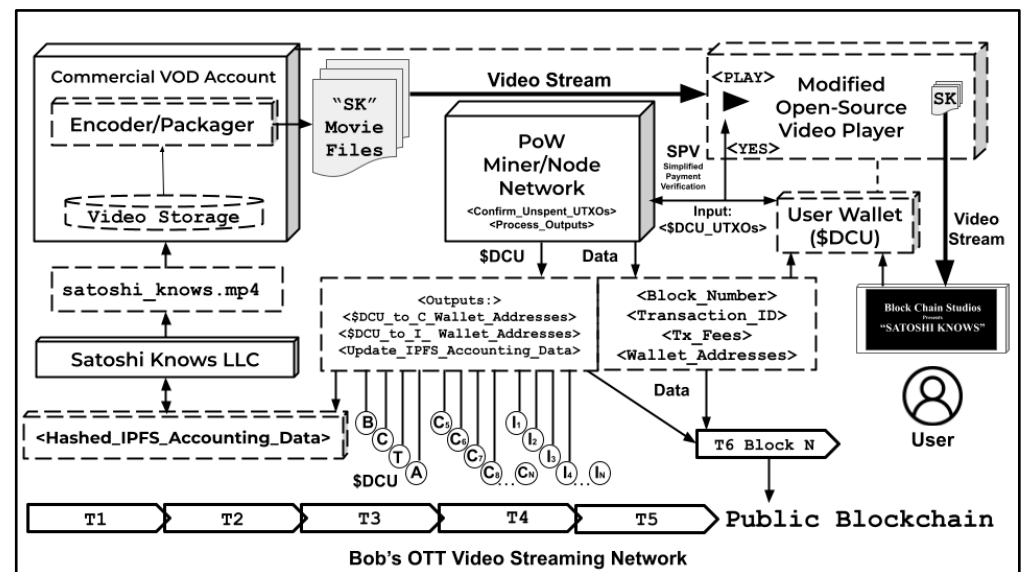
Commercial VOD Account

Encoder/Packager

Video Storage

"SK" Movie Files

Video Stream

<PLAY>

Modified Open-Source Video Player

SK

<YES>

PoW Miner/Node Network

<Confirm_Unspent_UTXOs>
<Process_Outputs>

SPV
Simplified Payment Verification

Input:
<$DCU_UTXOs>

User Wallet ($DCU)

Video Stream

satoshi_knows.mp4

$DCU

Data

<Outputs:>
<$DCU_to_C_Wallet_Addresses>
<$DCU_to_I_ Wallet_Addresses>
<Update_IPFS_Accounting_Data>

<Block_Number>
<Transaction_ID>
<Tx_Fees>
<Wallet_Addresses>

Block Chain Studios
Presents
"SATOSHI KNOWS"

Satoshi Knows LLC

<Hashed_IPFS_Accounting_Data>

B C T A

$DCU

$C_5$ $C_6$ $C_7$ $C_8$ … $C_N$

$I_1$ $I_2$ $I_3$ $I_4$ … $I_N$

Data

T6 Block N

User

T1 T2 T3 T4 T5

Public Blockchain

Bob's OTT Video Streaming Network